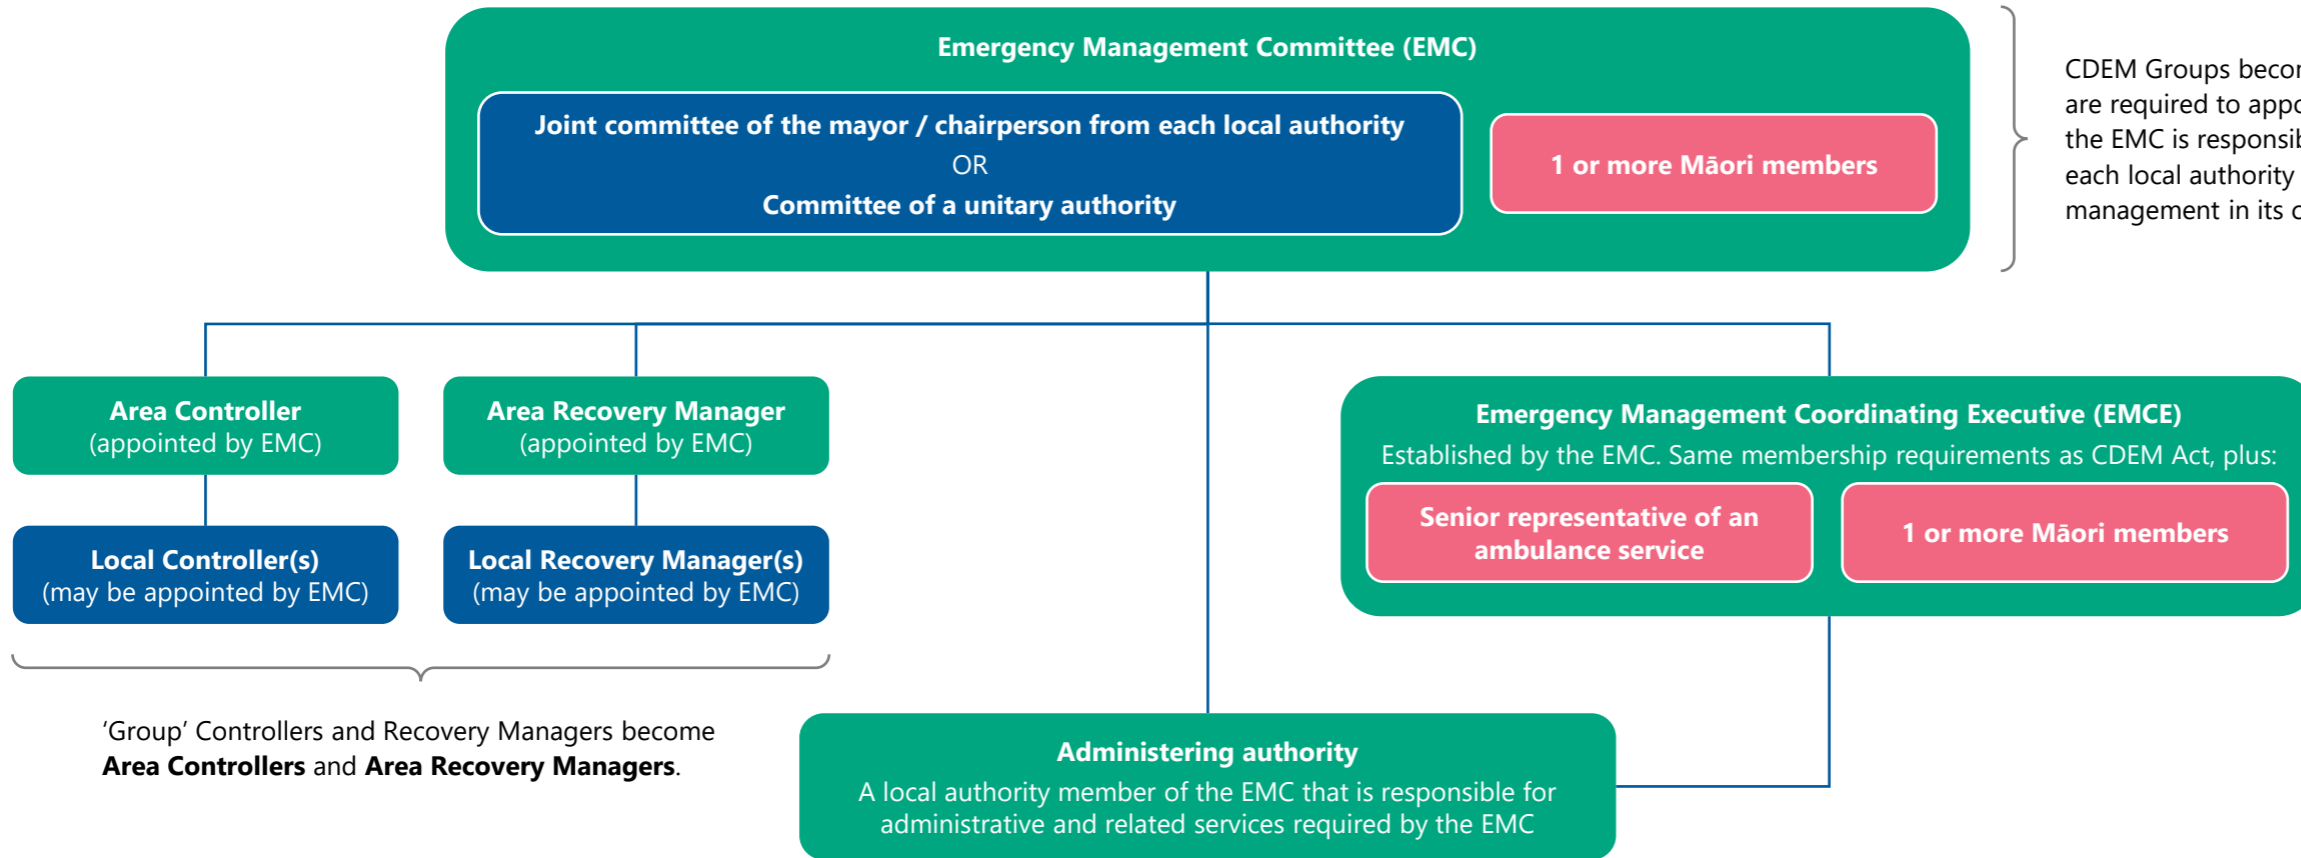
Emergency Management Committee (EMC)

Joint committee of the mayor / chairperson from each local authority
OR
Committee of a unitary authority

1 or more Māori members

CDEM Groups becor
are required to appo
the EMC is responsib
each local authority
management in its c

Area Controller
(appointed by EMC)

Area Recovery Manager
(appointed by EMC)

Local Controller(s)
(may be appointed by EMC)

Local Recovery Manager(s)
(may be appointed by EMC)

Emergency Management Coordinating Executive (EMCE)
Established by the EMC. Same membership requirements as CDEM Act, plus:

Senior representative of an ambulance service

1 or more Māori members

'Group' Controllers and Recovery Managers become **Area Controllers** and **Area Recovery Managers**.

Administering authority
A local authority member of the EMC that is responsible for administrative and related services required by the EMC